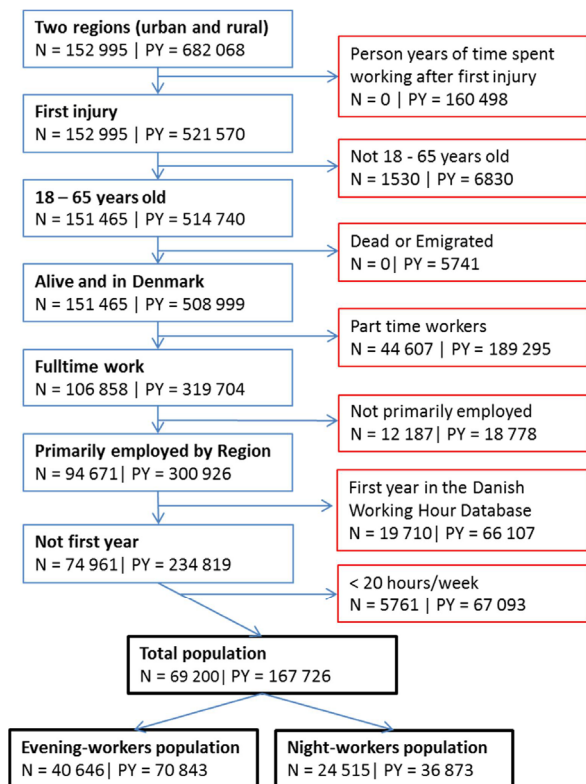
**Two regions (urban and rural)**
N = 152 995 | PY = 682 068

Person years of time spent working after first injury
N = 0 | PY = 160 498

**First injury**
N = 152 995 | PY = 521 570

Not 18 - 65 years old
N = 1530 | PY = 6830

**18 – 65 years old**
N = 151 465 | PY = 514 740

Dead or Emigrated
N = 0| PY = 5741

**Alive and in Denmark**
N = 151 465 | PY = 508 999

Part time workers
N = 44 607 | PY = 189 295

**Fulltime work**
N = 106 858 | PY = 319 704

Not primarily employed
N = 12 187| PY = 18 778

**Primarily employed by Region**
N = 94 671| PY = 300 926

First year in the Danish Working Hour Database
N = 19 710| PY = 66 107

**Not first year**
N = 74 961| PY = 234 819

< 20 hours/week
N = 5761 | PY = 67 093

**Total population**
N = 69 200| PY = 167 726

**Evening-workers population**
N = 40 646| PY = 70 843

**Night-workers population**
N = 24 515| PY = 36 873